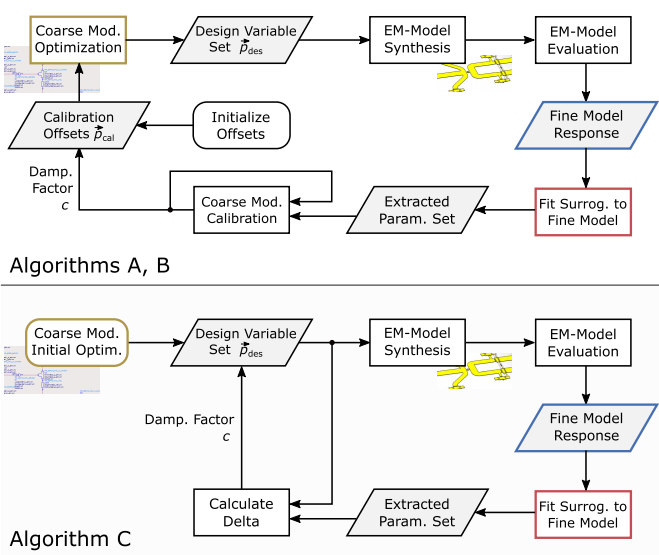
Coarse Mod. Optimization

Design Variable Set $\vec{p}_{\text{des}}$

EM-Model Synthesis

EM-Model Evaluation

Calibration Offsets $\vec{p}_{\text{cal}}$

Initialize Offsets

Fine Model Response

Damp. Factor $c$

Coarse Mod. Calibration

Extracted Param. Set

Fit Surrog. to Fine Model

Algorithms A, B

Coarse Mod. Initial Optim.

Design Variable Set $\vec{p}_{\text{des}}$

EM-Model Synthesis

EM-Model Evaluation

Fine Model Response

Damp. Factor $c$

Calculate Delta

Extracted Param. Set

Fit Surrog. to Fine Model

Algorithm C